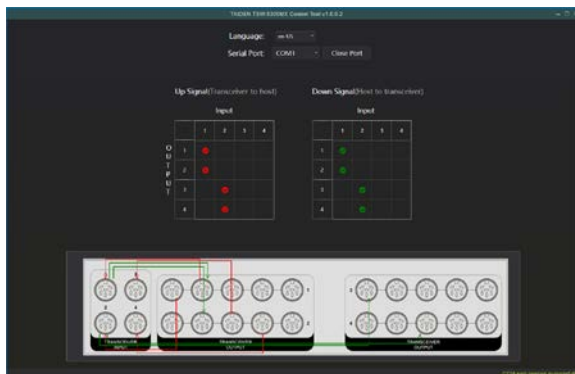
TAIDEN TSW-9200MX Control Tool v1.0.0.2

Language: en-US

Serial Port: COM1 Close Port

Up Signal(Transceiver to host)

Input

| | 1 | 2 | 3 | 4 |
|---|---|---|---|---|
| 1 | | | | |
| 2 | | | | |
| 3 | | | | |
| 4 | | | | |

OUTPUT

Down Signal(Host to transceiver)

Input

| | 1 | 2 | 3 | 4 |
|---|---|---|---|---|
| 1 | | | | |
| 2 | | | | |
| 3 | | | | |
| 4 | | | | |

TRANSCEIVER INPUT

TRANSCEIVER OUTPUT

TRANSCEIVER OUTPUT

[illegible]